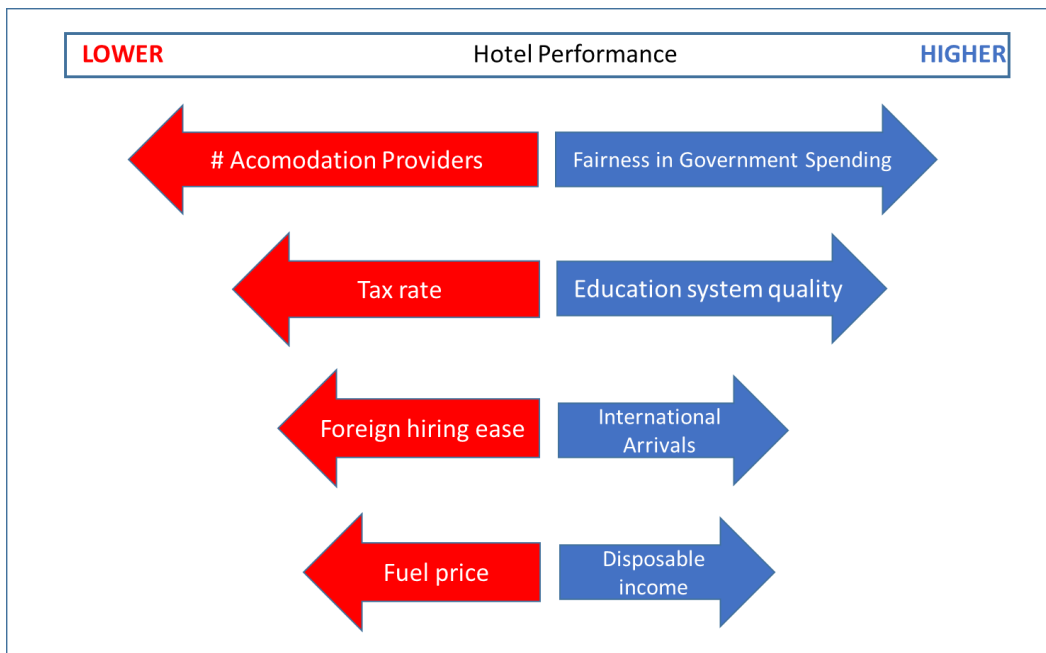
LOWER Hotel Performance HIGHER

# Acomodation Providers

Fairness in Government Spending

Tax rate

Education system quality

Foreign hiring ease

International Arrivals

Fuel price

Disposable income